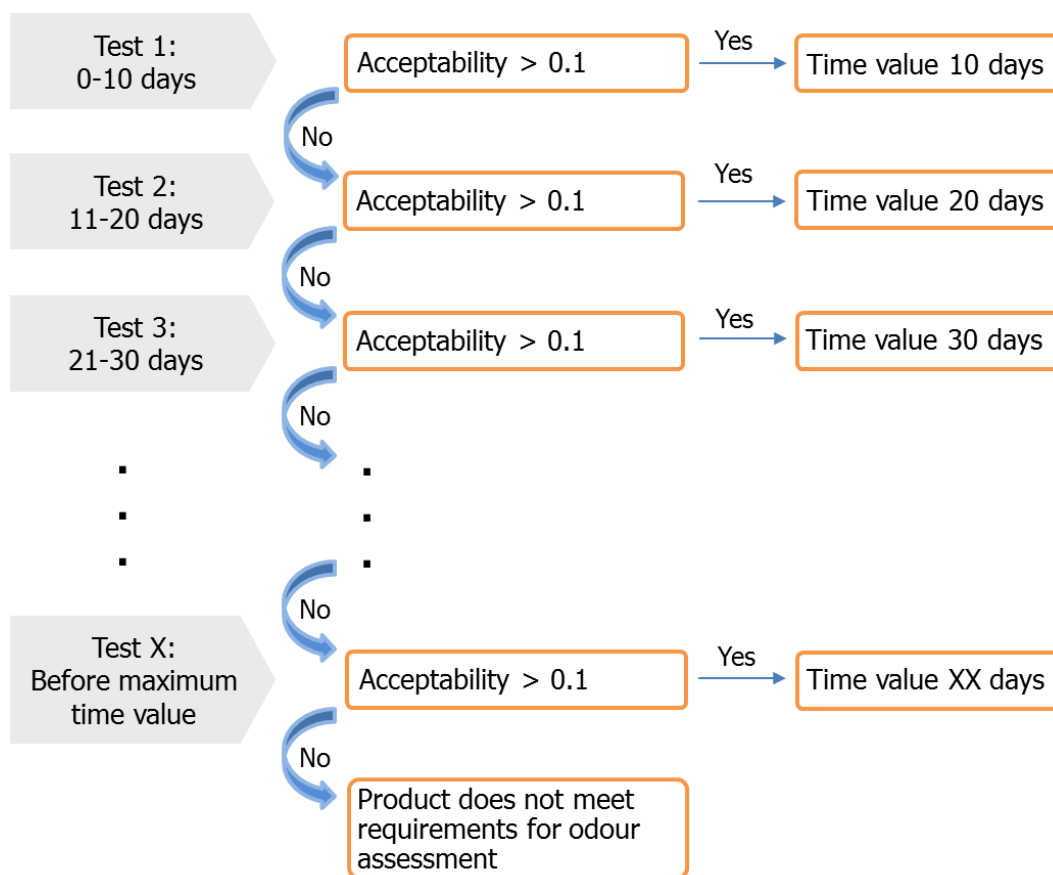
Test 1:
0-10 days

Acceptability > 0.1

Yes

Time value 10 days

No

Test 2:
11-20 days

Acceptability > 0.1

Yes

Time value 20 days

No

Test 3:
21-30 days

Acceptability > 0.1

Yes

Time value 30 days

No

.
.
.

.
.
.

No

Test X:
Before maximum time value

Acceptability > 0.1

Yes

Time value XX days

No

Product does not meet requirements for odour assessment